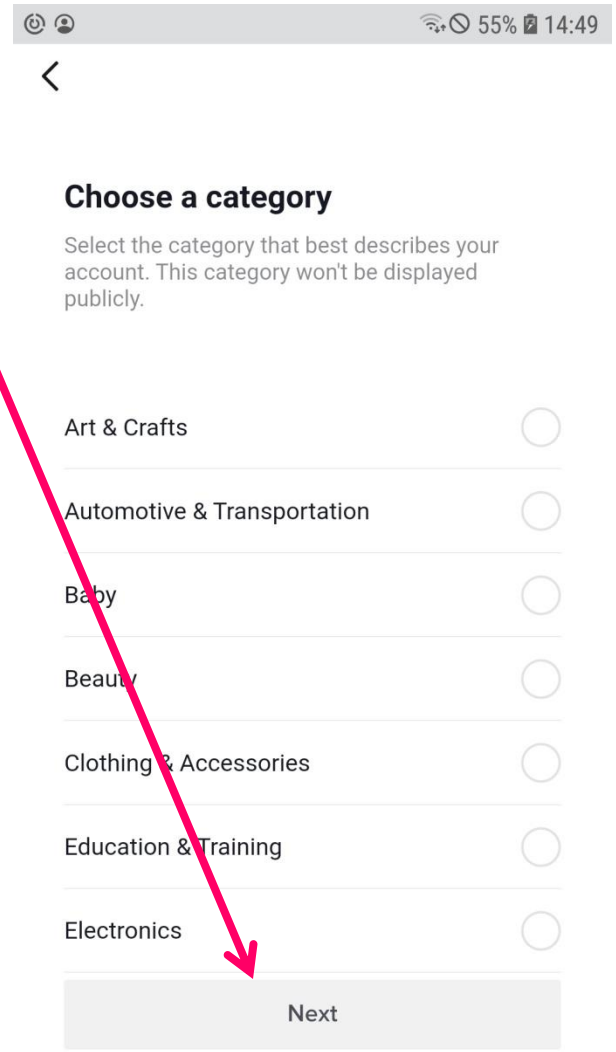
55% 14:49

Choose a category

Select the category that best describes your account. This category won't be displayed publicly.

Art & Crafts

Automotive & Transportation

Baby

Beauty

Clothing & Accessories

Education & Training

Electronics

Next